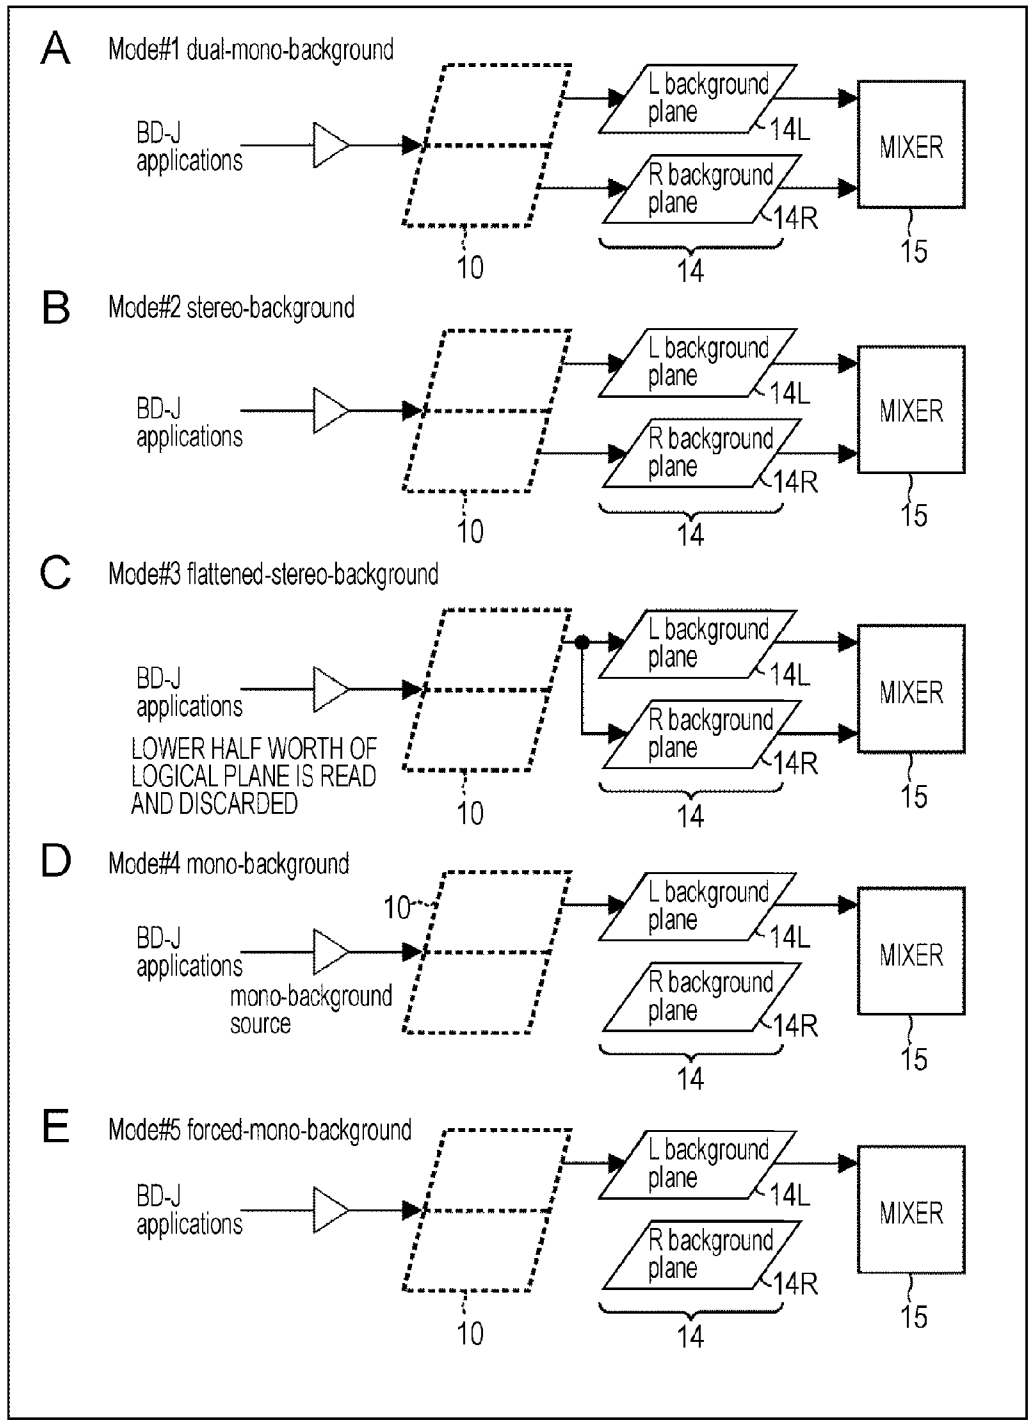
A Mode#1 dual-mono-background

BD-J applications

L background plane
14L

R background plane
14R

MIXER

10

14

15

B Mode#2 stereo-background

BD-J applications

L background plane
14L

R background plane
14R

MIXER

10

14

15

C Mode#3 flattened-stereo-background

BD-J applications

LOWER HALF WORTH OF LOGICAL PLANE IS READ AND DISCARDED

L background plane
14L

R background plane
14R

MIXER

10

14

15

D Mode#4 mono-background

10

BD-J applications

mono-background source

L background plane
14L

R background plane
14R

MIXER

14

15

E Mode#5 forced-mono-background

BD-J applications

L background plane
14L

R background plane
14R

MIXER

10

14

15